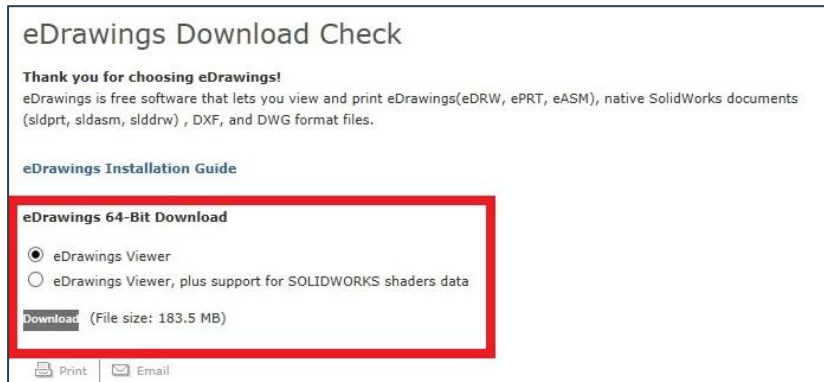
eDrawings Download Check

Thank you for choosing eDrawings!

eDrawings is free software that lets you view and print eDrawings(eDRW, ePRT, eASM), native SolidWorks documents (sldprt, sldasm, slddrw) , DXF, and DWG format files.

eDrawings Installation Guide

eDrawings 64-Bit Download

eDrawings Viewer

eDrawings Viewer, plus support for SOLIDWORKS shaders data

Download (File size: 183.5 MB)

Print | Email